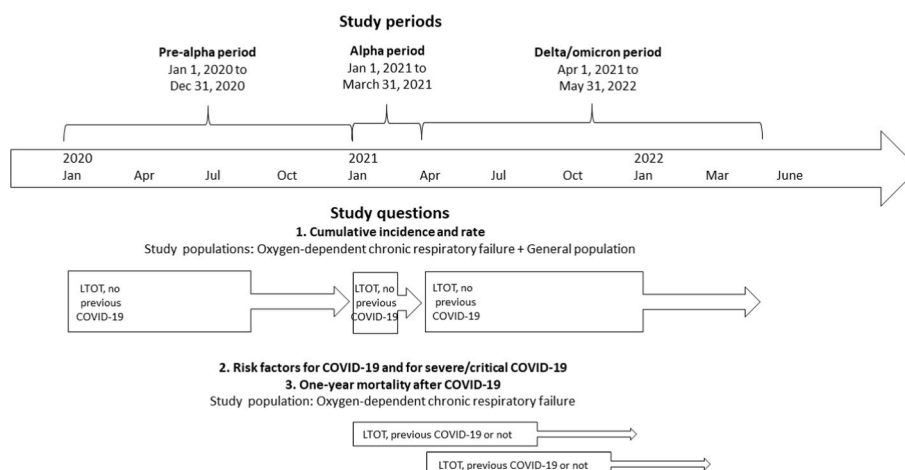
Study periods

Pre-alpha period
Jan 1, 2020 to
Dec 31, 2020

Alpha period
Jan 1, 2021 to
March 31, 2021

Delta/omicron period
Apr 1, 2021 to
May 31, 2022

2020
Jan Apr Jul Oct

2021
Jan Apr Jul Oct

2022
Jan Mar June

Study questions
1. Cumulative incidence and rate
Study populations: Oxygen-dependent chronic respiratory failure + General population

LTOT, no previous COVID-19

LTOT, no previous COVID-19

LTOT, no previous COVID-19

2. Risk factors for COVID-19 and for severe/critical COVID-19
3. One-year mortality after COVID-19
Study population: Oxygen-dependent chronic respiratory failure

LTOT, previous COVID-19 or not

LTOT, previous COVID-19 or not